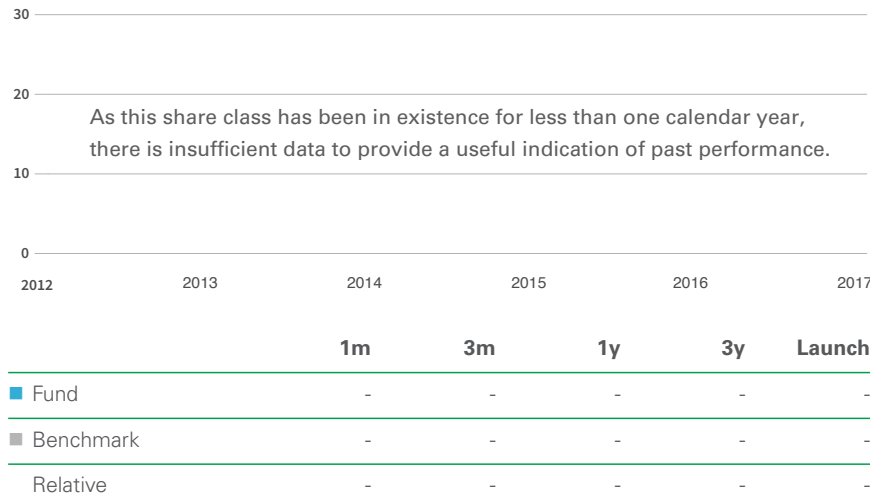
30

20

As this share class has been in existence for less than one calendar year, there is insufficient data to provide a useful indication of past performance.

10

0

2012 2013 2014 2015 2016 2017

| | 1m | 3m | 1y | 3y | Launch |
|---|---|---|---|---|---|
| Fund | - | - | - | - | - |
| Benchmark | - | - | - | - | - |
| Relative | - | - | - | - | - |